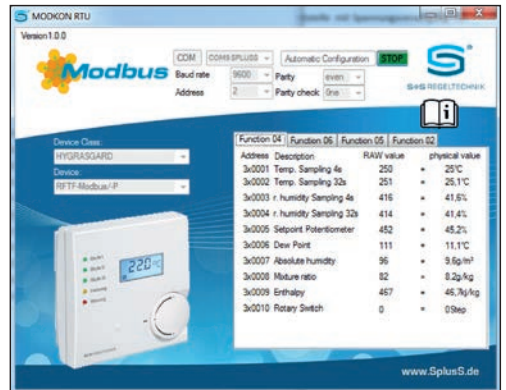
MODKON RTU

Version 1.0.0

Modbus

COM COM3 SPLUSS

Automatic Configuration STOP

Baud rate 9600 Parity even

Address 2 Parity check One

S+S REGELTECHNIK

Device Class:
HYGRASGARD

Device:
RFTF-Modbus/-P

220

Function 04 | Function 06 | Function 05 | Function 02

| Address | Description | RAW value | | physical value |
|---|---|---|---|---|
| 3x0001 | Temp. Sampling 4s | 250 | = | 25°C |
| 3x0002 | Temp. Sampling 32s | 251 | = | 25,1°C |
| 3x0003 | r. humidity Sampling 4s | 416 | = | 41,6% |
| 3x0004 | r. humidity Sampling 32s | 414 | = | 41,4% |
| 3x0005 | Setpoint Potentiometer | 452 | = | 45,2% |
| 3x0006 | Dew Point | 111 | = | 11,1°C |
| 3x0007 | Absolute humidity | 96 | = | 9,6g/m³ |
| 3x0008 | Mixture ratio | 82 | = | 8,2g/kg |
| 3x0009 | Enthalpy | 467 | = | 46,7kJ/kg |
| 3x0010 | Rotary Switch | 0 | = | 0Step |

www.SplusS.de